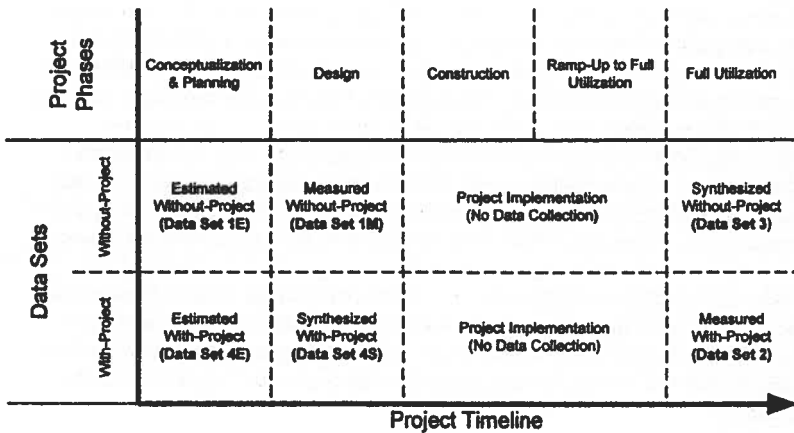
| Project Phases | | Conceptualization & Planning | Design | Construction | Ramp-Up to Full Utilization | Full Utilization |
|---|---|---|---|---|---|---|
| Data Sets | Without-Project | Estimated Without-Project (Data Set 1E) | Measured Without-Project (Data Set 1M) | Project Implementation (No Data Collection) | | Synthesized Without-Project (Data Set 3) |
| | With-Project | Estimated With-Project (Data Set 4E) | Synthesized With-Project (Data Set 4S) | Project Implementation (No Data Collection) | | Measured With-Project (Data Set 2) |

Project Timeline